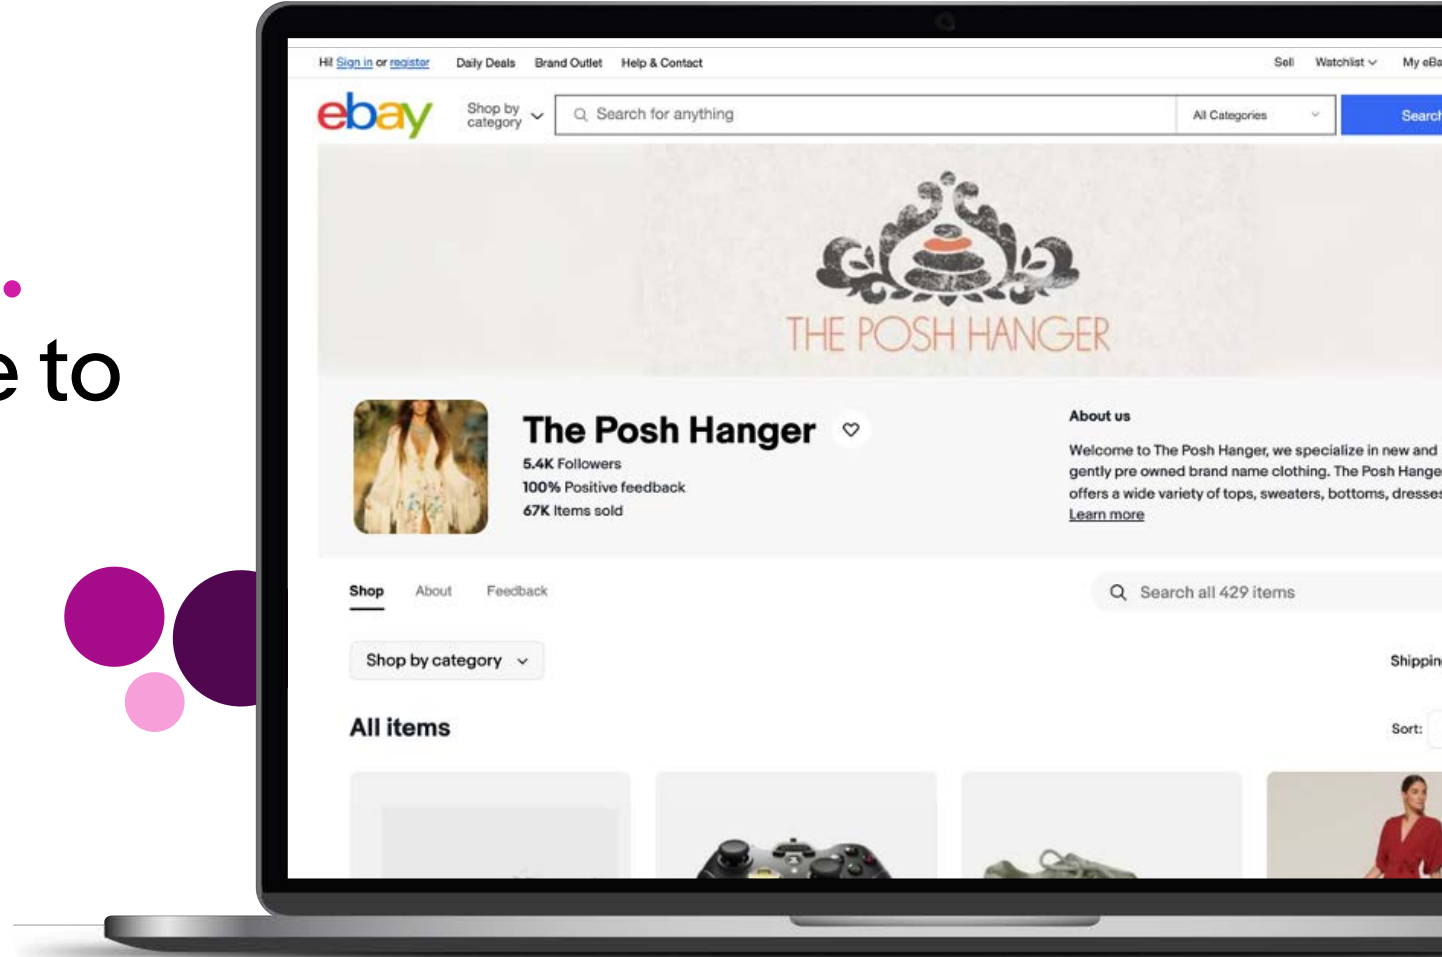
e to

Hi! Sign in or register Daily Deals Brand Outlet Help & Contact Sell Watchlist My eBa

ebay Shop by category Search for anything All Categories Searc

THE POSH HANGER

The Posh Hanger

5.4K Followers
100% Positive feedback
67K Items sold

About us

Welcome to The Posh Hanger, we specialize in new and gently pre owned brand name clothing. The Posh Hange offers a wide variety of tops, sweaters, bottoms, dresse
Learn more

Shop About Feedback

Search all 429 items

Shop by category

Shippin

All items

Sort: